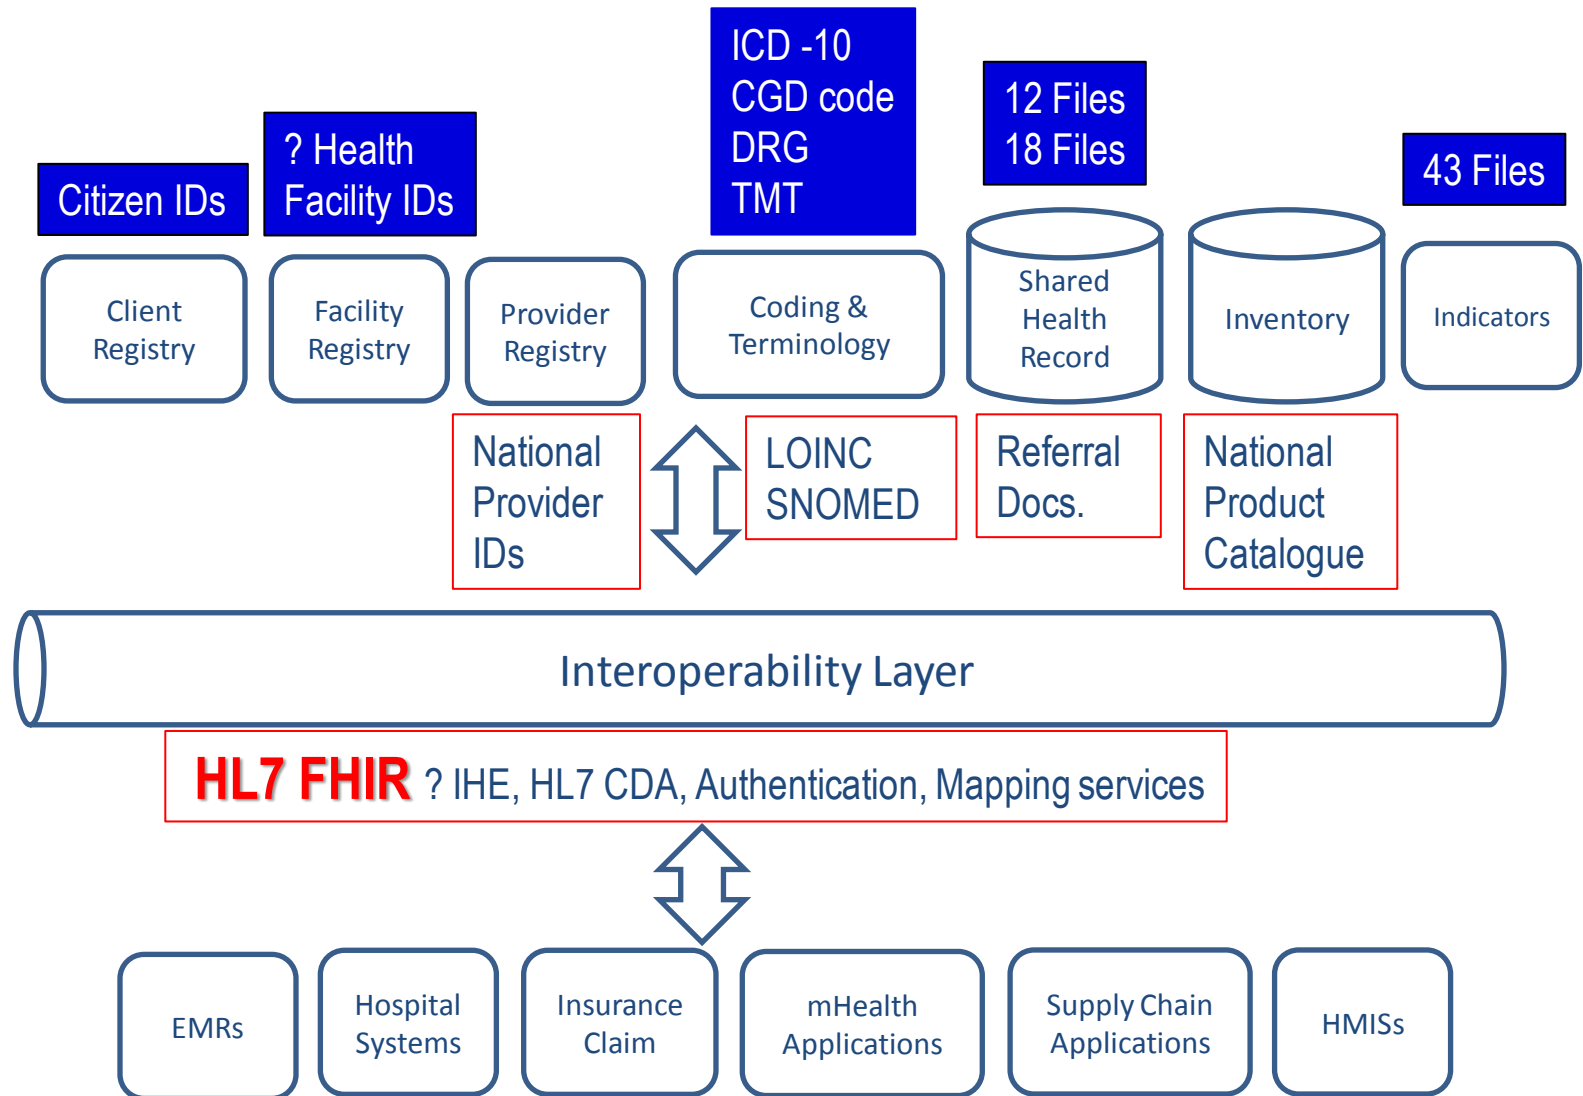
ICD -10
CGD code
DRG
TMT

12 Files
18 Files

Citizen IDs

? Health
Facility IDs

43 Files

Client Registry

Facility Registry

Provider Registry

Coding & Terminology

Shared Health Record

Inventory

Indicators

National Provider IDs

LOINC
SNOMED

Referral Docs.

National Product Catalogue

Interoperability Layer

HL7 FHIR ? IHE, HL7 CDA, Authentication, Mapping services

EMRs

Hospital Systems

Insurance Claim

mHealth Applications

Supply Chain Applications

HMISs